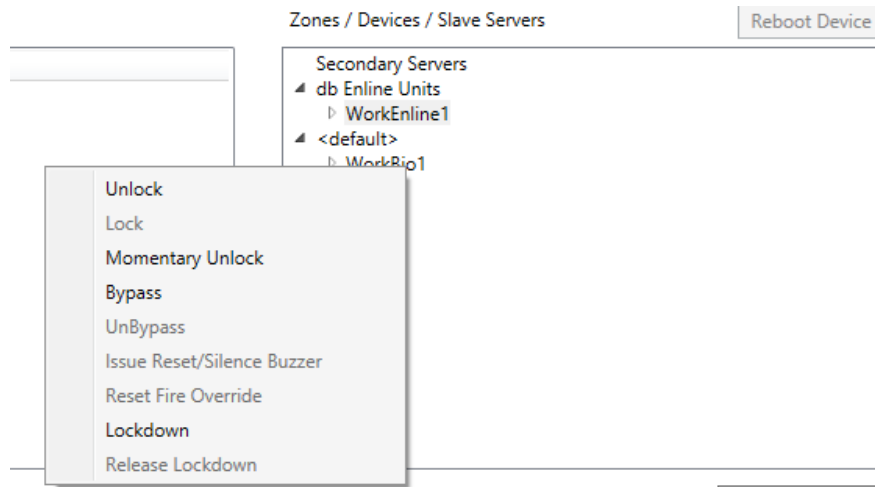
Zones / Devices / Slave Servers

Reboot Device

Secondary Servers
db Enline Units
WorkEnline1
<default>
WorkBio1

Unlock
Lock
Momentary Unlock
Bypass
UnBypass
Issue Reset/Silence Buzzer
Reset Fire Override
Lockdown
Release Lockdown